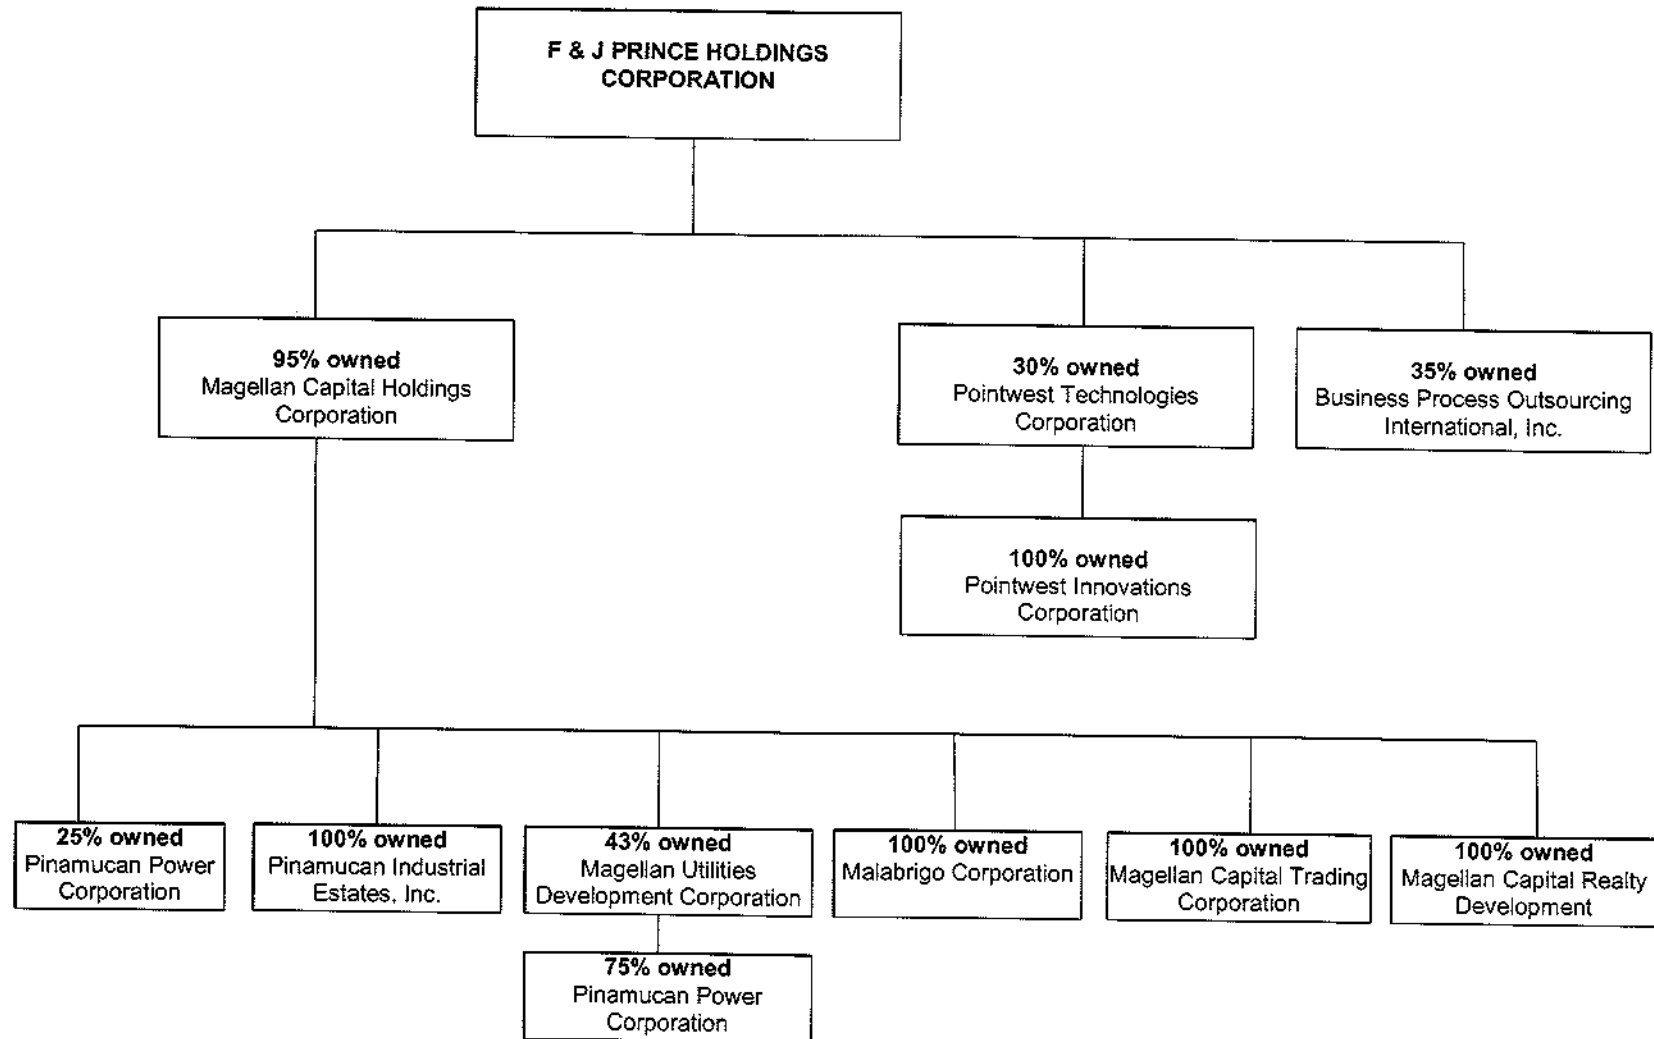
F & J PRINCE HOLDINGS CORPORATION

95% owned
Magellan Capital Holdings Corporation

30% owned
Pointwest Technologies Corporation

35% owned
Business Process Outsourcing International, Inc.

100% owned
Pointwest Innovations Corporation

25% owned
Pinamucan Power Corporation

100% owned
Pinamucan Industrial Estates, Inc.

43% owned
Magellan Utilities Development Corporation

75% owned
Pinamucan Power Corporation

100% owned
Malabrigo Corporation

100% owned
Magellan Capital Trading Corporation

100% owned
Magellan Capital Realty Development